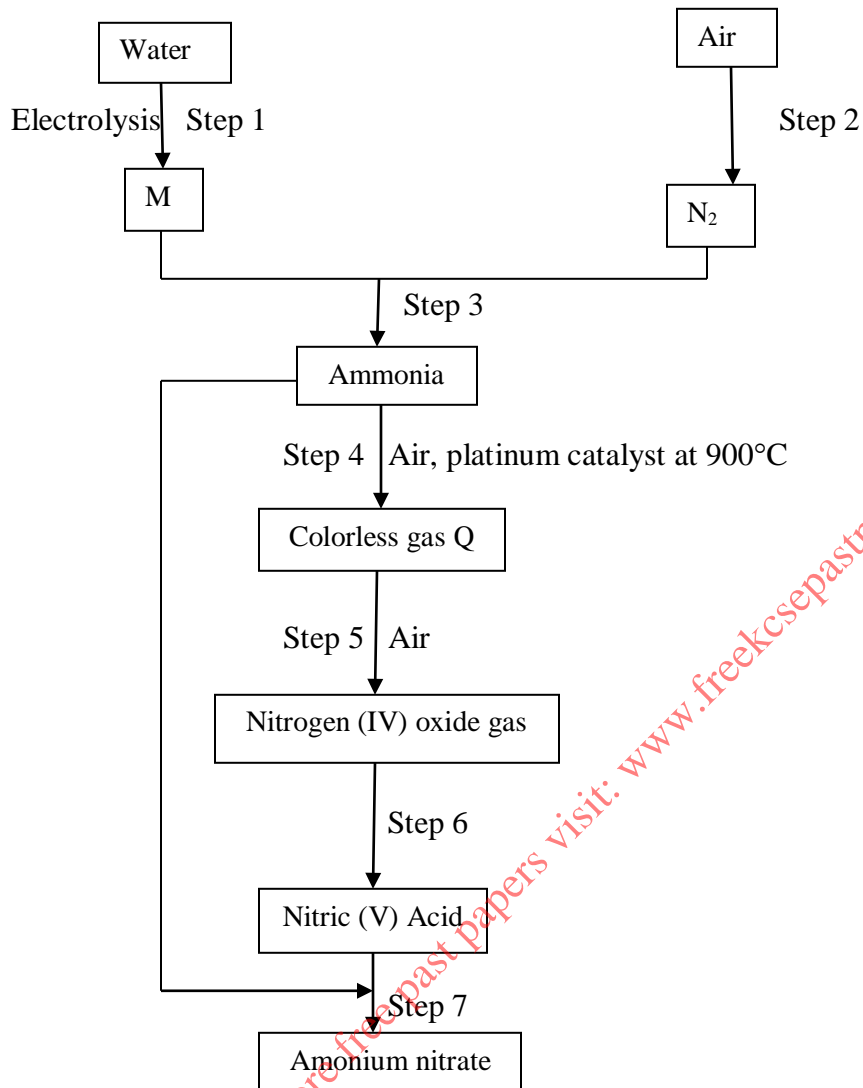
Water

Air

Electrolysis Step 1

Step 2

M

$N_2$

Step 3

Ammonia

Step 4 Air, platinum catalyst at 900°C

Colorless gas Q

Step 5 Air

Nitrogen (IV) oxide gas

Step 6

Nitric (V) Acid

Step 7

Amonium nitrate

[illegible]re free past papers visit: www.freekcsepastp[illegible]